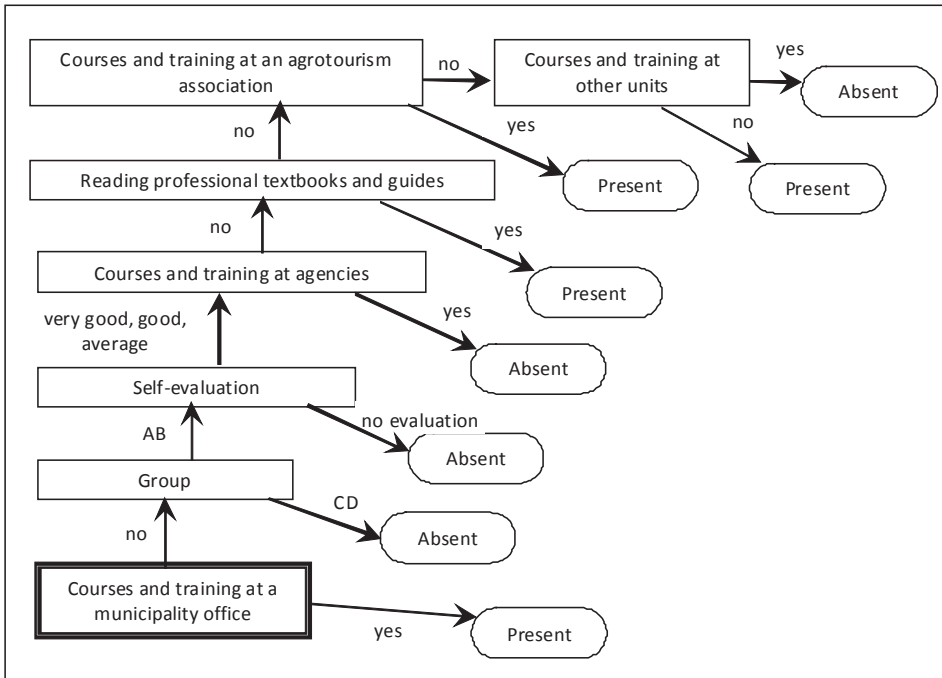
Courses and training at an agrotourism association

no

Courses and training at other units

yes

Absent

no

yes

no

Present

Present

Reading professional textbooks and guides

no

yes

Courses and training at agencies

Present

very good, good, average

yes

Absent

Self-evaluation

AB

no evaluation

Absent

Group

CD

no

Absent

Courses and training at a municipality office

yes

Present